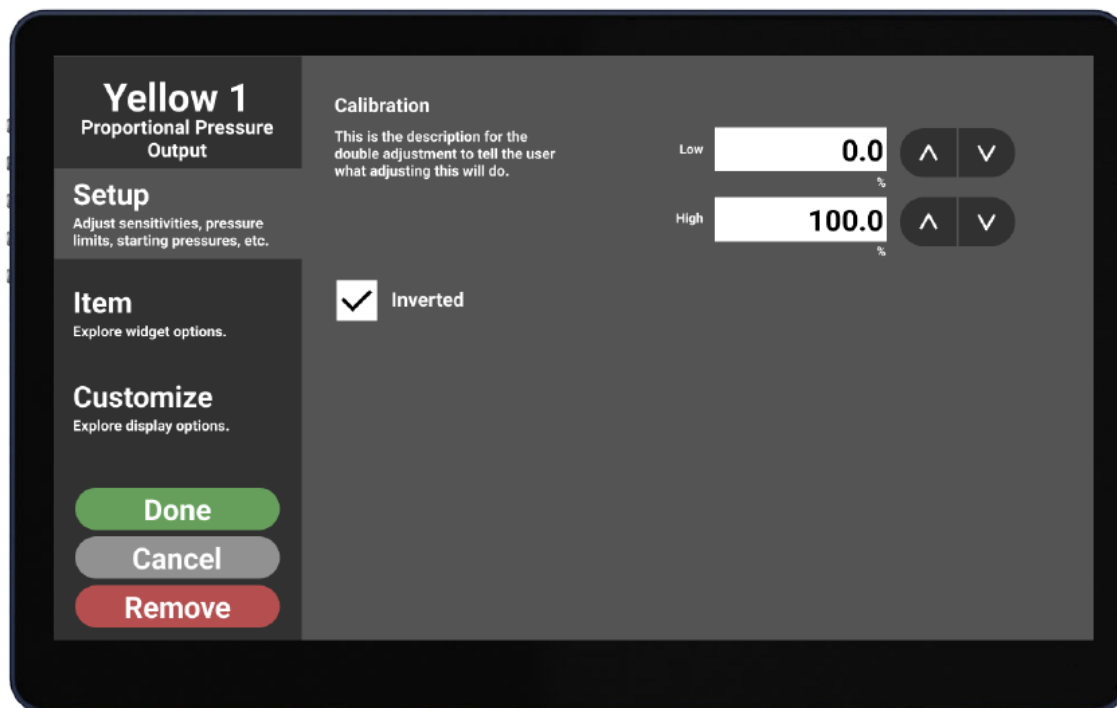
Yellow 1
Proportional Pressure Output

Setup
Adjust sensitivities, pressure limits, starting pressures, etc.

Item
Explore widget options.

Customize
Explore display options.

Done
Cancel
Remove

Calibration
This is the description for the double adjustment to tell the user what adjusting this will do.

Low 0.0 %
High 100.0 %

Inverted